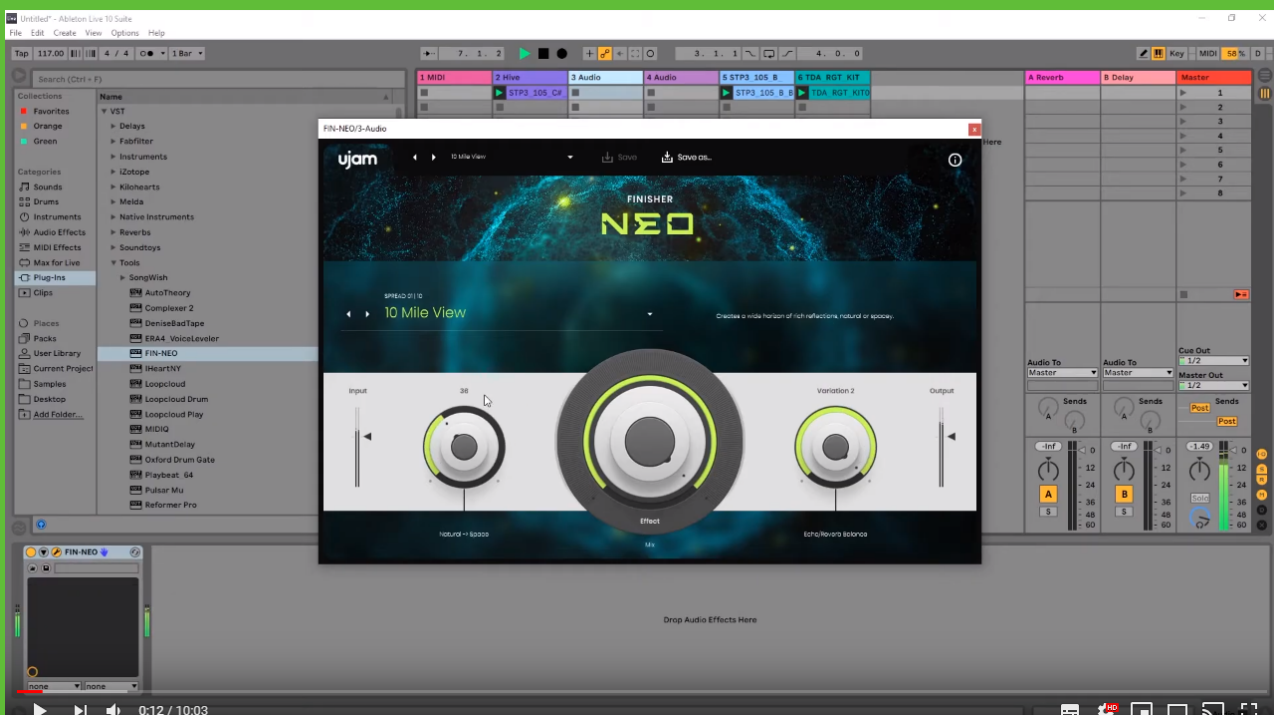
Untitled* - Ableton Live 10 Suite

File Edit Create View Options Help

Tap 117.00 4 / 4 1 Bar 7. 1. 2 3. 1. 1 4. 0. 0 Key MIDI 58 % D

Search (Ctrl + F)

Collections
Favorites
Orange
Green

Categories
Sounds
Drums
Instruments
Audio Effects
MIDI Effects
Max for Live
Plug-Ins
Clips

Places
Packs
User Library
Current Project
Samples
Desktop
Add Folder...

Name
VST
Delays
Fabfilter
Instruments
iZotope
Kilohearts
Melda
Native Instruments
Reverbs
Soundtoys
Tools
SongWish
AutoTheory
Complexer 2
DeniseBadTape
ERA4 VoiceLeveler
FIN-NEO
IHeartNY
Loopcloud
Loopcloud Drum
Loopcloud Play
MIDIQ
MutantDelay
Oxford Drum Gate
Playbeat 64
Pulsar Mu
Reformer Pro

1 MIDI
2 Hive
3 Audio
4 Audio
5 STP3_105_B
6 TDA_RGT_KIT
A Reverb
B Delay
Master

STP3_105_C#
STP3_105_B_B
TDA_RGT_KIT0

1
2
3
4
5
6
7
8

FIN-NEO/3-Audio

ujam
10 Mile View
Save
Save as...

FINISHER
NEO

SPREAD 01 | 10
10 Mile View
Creates a wide horizon of rich reflections, natural or spacey.

Input
36
Variation 2
Output
Effect
Mix
Natural <> Space
Echo/Reverb Balance

Here

Audio To
Master
Audio To
Master
Cue Out
1/2
Master Out
1/2
Sends
Sends
Sends
Post
Post
-Inf
-Inf
-1.49
0
12
24
36
48
60
A
B
S
S
Solo

FIN-NEO
none
none

Drop Audio Effects Here

0:12 / 10:03